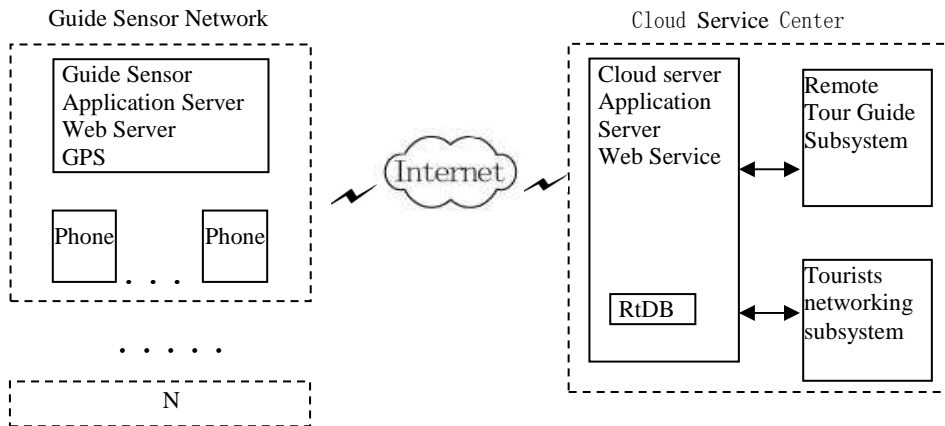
Guide Sensor Network

Guide Sensor
Application Server
Web Server
GPS

Phone

Phone

. . .

. . . . .

N

Internet

Cloud Service Center

Cloud server
Application
Server
Web Service

RtDB

Remote
Tour Guide
Subsystem

Tourists
networking
subsystem